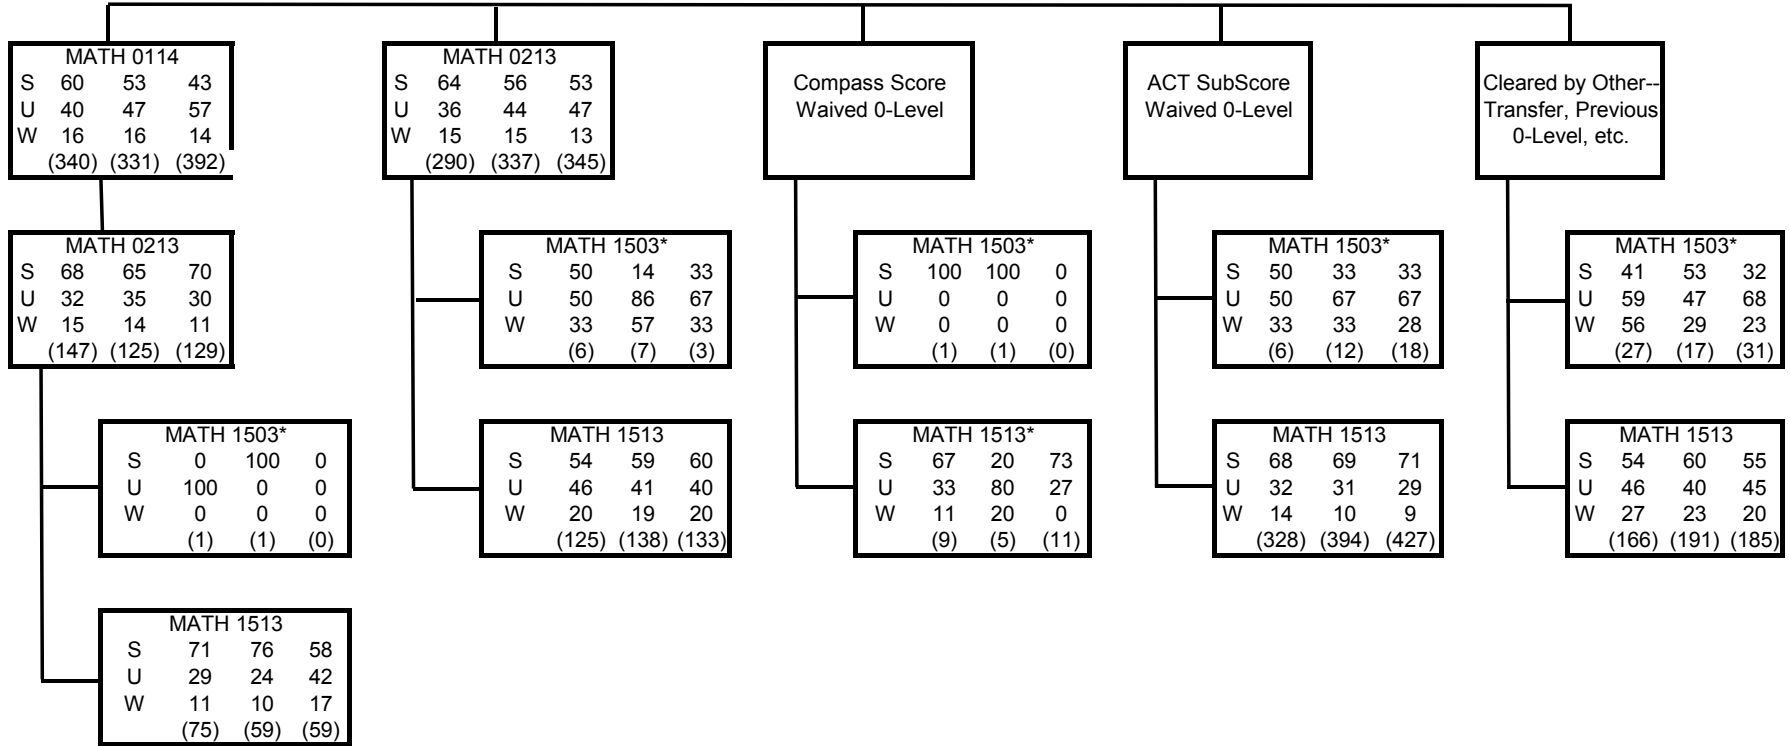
MATH 0114
S 60 53 43
U 40 47 57
W 16 16 14
(340) (331) (392)

MATH 0213
S 68 65 70
U 32 35 30
W 15 14 11
(147) (125) (129)

MATH 1503*
S 0 100 0
U 100 0 0
W 0 0 0
(1) (1) (0)

MATH 1513
S 71 76 58
U 29 24 42
W 11 10 17
(75) (59) (59)

MATH 0213
S 64 56 53
U 36 44 47
W 15 15 13
(290) (337) (345)

MATH 1503*
S 50 14 33
U 50 86 67
W 33 57 33
(6) (7) (3)

MATH 1513
S 54 59 60
U 46 41 40
W 20 19 20
(125) (138) (133)

Compass Score Waived 0-Level

MATH 1503*
S 100 100 0
U 0 0 0
W 0 0 0
(1) (1) (0)

MATH 1513*
S 67 20 73
U 33 80 27
W 11 20 0
(9) (5) (11)

ACT SubScore Waived 0-Level

MATH 1503*
S 50 33 33
U 50 67 67
W 33 33 28
(6) (12) (18)

MATH 1513
S 68 69 71
U 32 31 29
W 14 10 9
(328) (394) (427)

Cleared by Other--Transfer, Previous 0-Level, etc.

MATH 1503*
S 41 53 32
U 59 47 68
W 56 29 23
(27) (17) (31)

MATH 1513
S 54 60 55
U 46 40 45
W 27 23 20
(166) (191) (185)